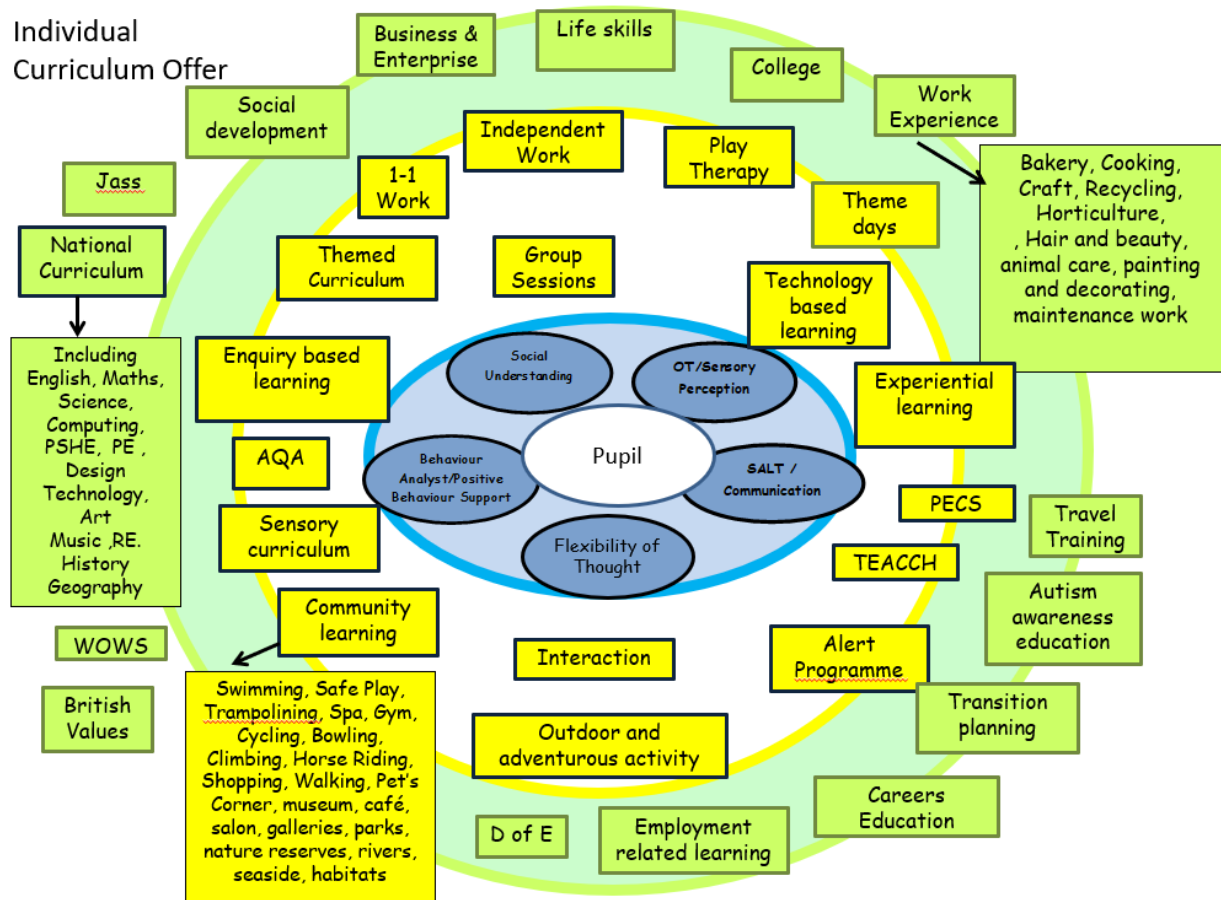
Individual Curriculum Offer

Business & Enterprise

Life skills

College

Work Experience

Social development

Independent Work

Play Therapy

Bakery, Cooking, Craft, Recycling, Horticulture, , Hair and beauty, animal care, painting and decorating, maintenance work

Jass

1-1 Work

Theme days

National Curriculum

Themed Curriculum

Group Sessions

Technology based learning

Including English, Maths, Science, Computing, PSHE, PE , Design Technology, Art Music ,RE. History Geography

Enquiry based learning

Social Understanding

OT/Sensory Perception

Experiential learning

Pupil

AQA

Behaviour Analyst/Positive Behaviour Support

SALT / Communication

PECS

Sensory curriculum

Flexibility of Thought

Travel Training

TEACCH

Community learning

Autism awareness education

WOWS

Interaction

Alert Programme

British Values

Swimming, Safe Play, Trampolining, Spa, Gym, Cycling, Bowling, Climbing, Horse Riding, Shopping, Walking, Pet's Corner, museum, café, salon, galleries, parks, nature reserves, rivers, seaside, habitats

Transition planning

Outdoor and adventurous activity

Careers Education

D of E

Employment related learning